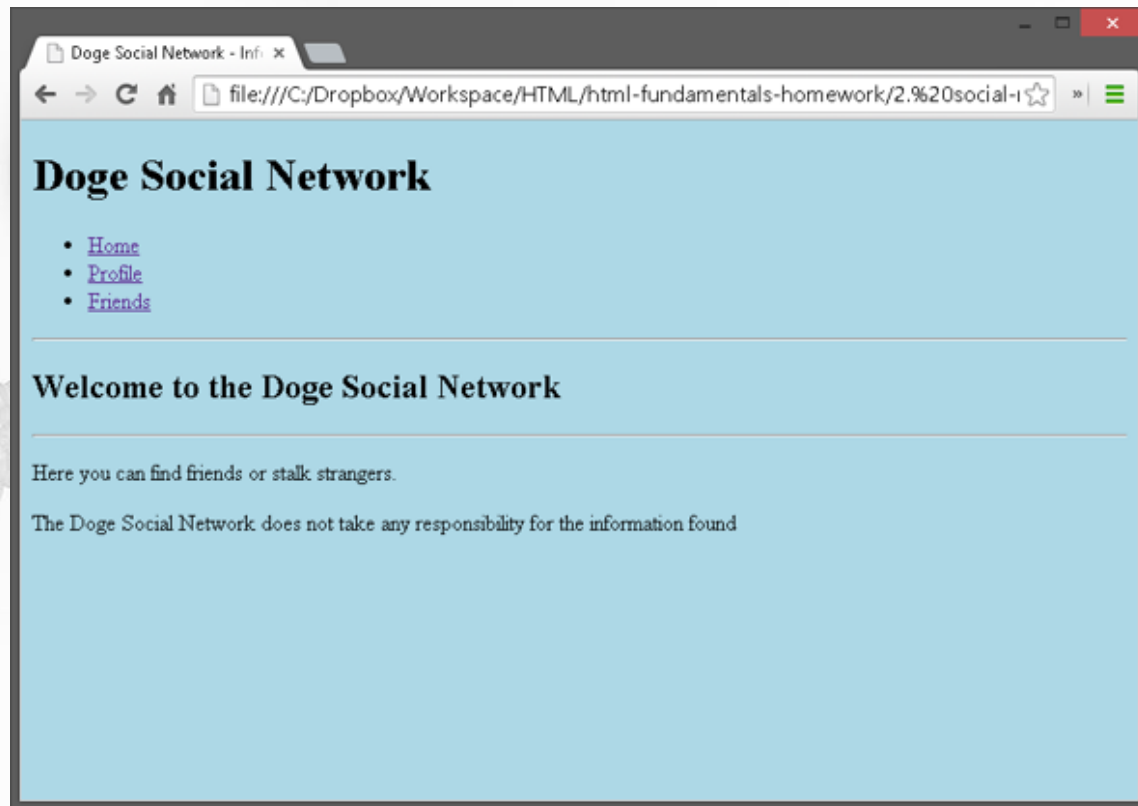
Doge Social Network - Inf ×

file:///C:/Dropbox/Workspace/HTML/html-fundamentals-homework/2.%20social-

# Doge Social Network

- Home
- Profile
- Friends

## Welcome to the Doge Social Network

Here you can find friends or stalk strangers.

The Doge Social Network does not take any responsibility for the information found